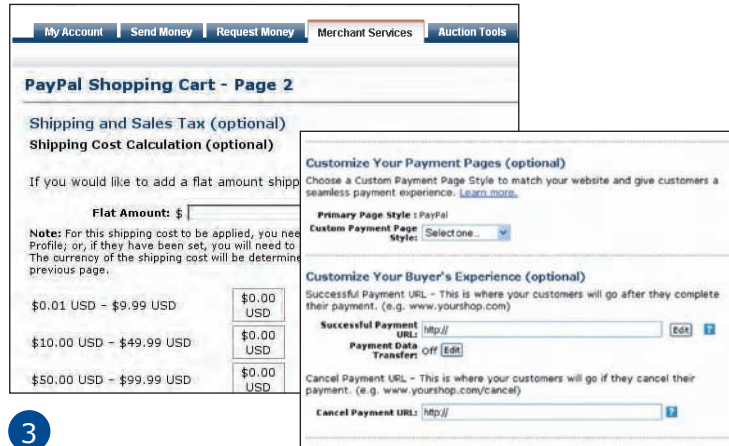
My Account | Send Money | Request Money | Merchant Services | Auction Tools

PayPal Shopping Cart - Page 2

Shipping and Sales Tax (optional)

Shipping Cost Calculation (optional)

If you would like to add a flat amount shipp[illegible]

Flat Amount: $

Note: For this shipping cost to be applied, you nee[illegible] Profile; or, if they have been set, you will need to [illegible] The currency of the shipping cost will be determine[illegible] previous page.

| | |
|---|---|
| \$0.01 USD - \$9.99 USD | \$0.00 USD |
| \$10.00 USD - \$49.99 USD | \$0.00 USD |
| \$50.00 USD - \$99.99 USD | \$0.00 USD |

Customize Your Payment Pages (optional)

Choose a Custom Payment Page Style to match your website and give customers a seamless payment experience. Learn more.

Primary Page Style : PayPal

Custom Payment Page Style: Select one...

Customize Your Buyer's Experience (optional)

Successful Payment URL - This is where your customers will go after they complete their payment. (e.g. www.yourshop.com)

Successful Payment URL: http:// Edit ?

Payment Data Transfer: Off Edit

Cancel Payment URL - This is where your customers will go if they cancel their payment. (e.g. www.yourshop.com/cancel)

Cancel Payment URL: http:// ?

3